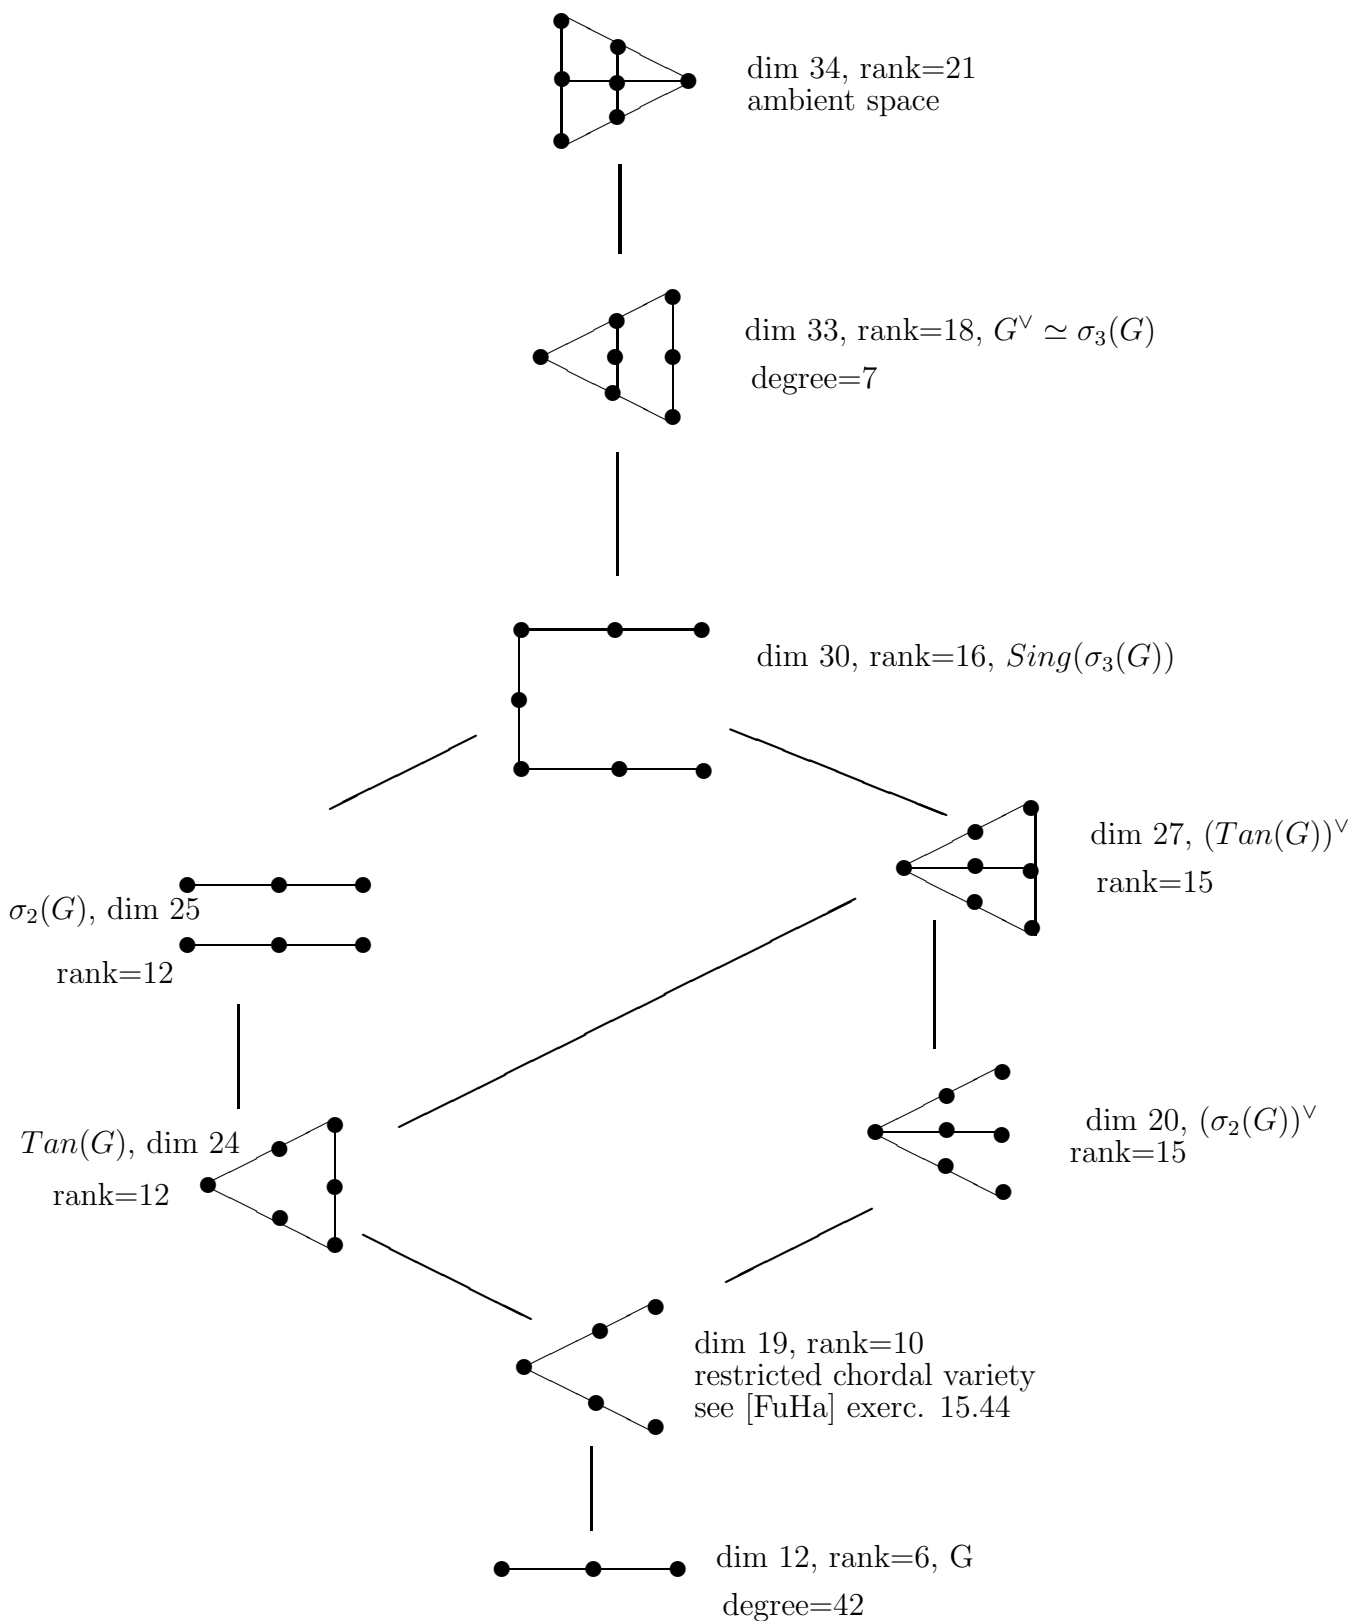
dim 34, rank=21
ambient space

dim 33, rank=18, $G^\vee \simeq \sigma_3(G)$
degree=7

dim 30, rank=16, $Sing(\sigma_3(G))$

dim 27, $(Tan(G))^\vee$
rank=15

$\sigma_2(G)$, dim 25
rank=12

$Tan(G)$, dim 24
rank=12

dim 20, $(\sigma_2(G))^\vee$
rank=15

dim 19, rank=10
restricted chordal variety
see [FuHa] exerc. 15.44

dim 12, rank=6, G
degree=42